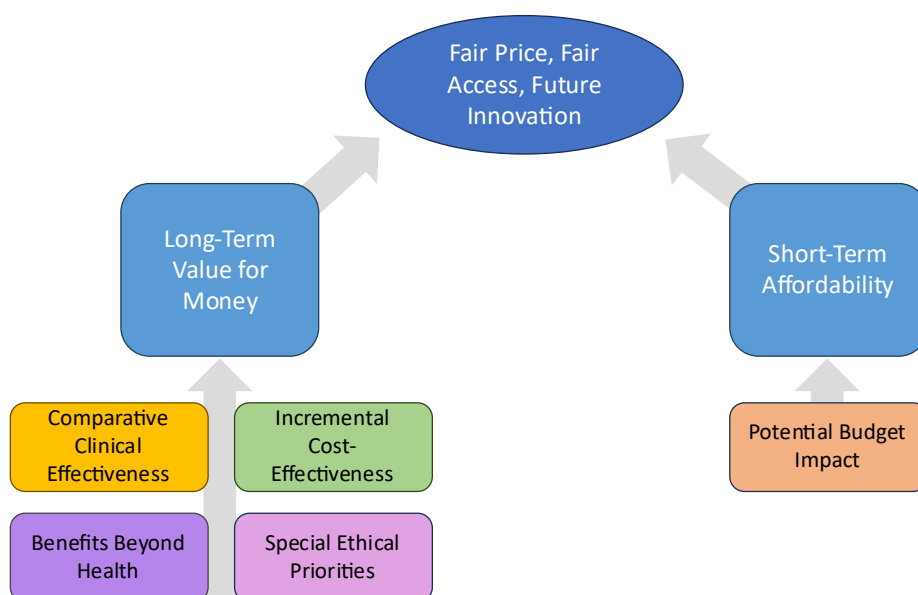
Fair Price, Fair Access, Future Innovation

Long-Term Value for Money

Short-Term Affordability

Comparative Clinical Effectiveness

Incremental Cost-Effectiveness

Potential Budget Impact

Benefits Beyond Health

Special Ethical Priorities